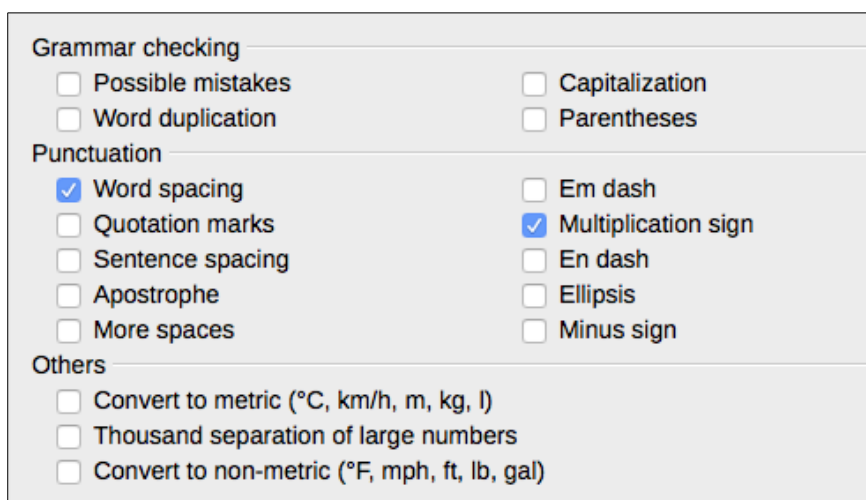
Grammar checking

Possible mistakes
Word duplication

Capitalization
Parentheses

Punctuation

Word spacing
Quotation marks
Sentence spacing
Apostrophe
More spaces

Em dash
Multiplication sign
En dash
Ellipsis
Minus sign

Others

Convert to metric (°C, km/h, m, kg, l)
Thousand separation of large numbers
Convert to non-metric (°F, mph, ft, lb, gal)